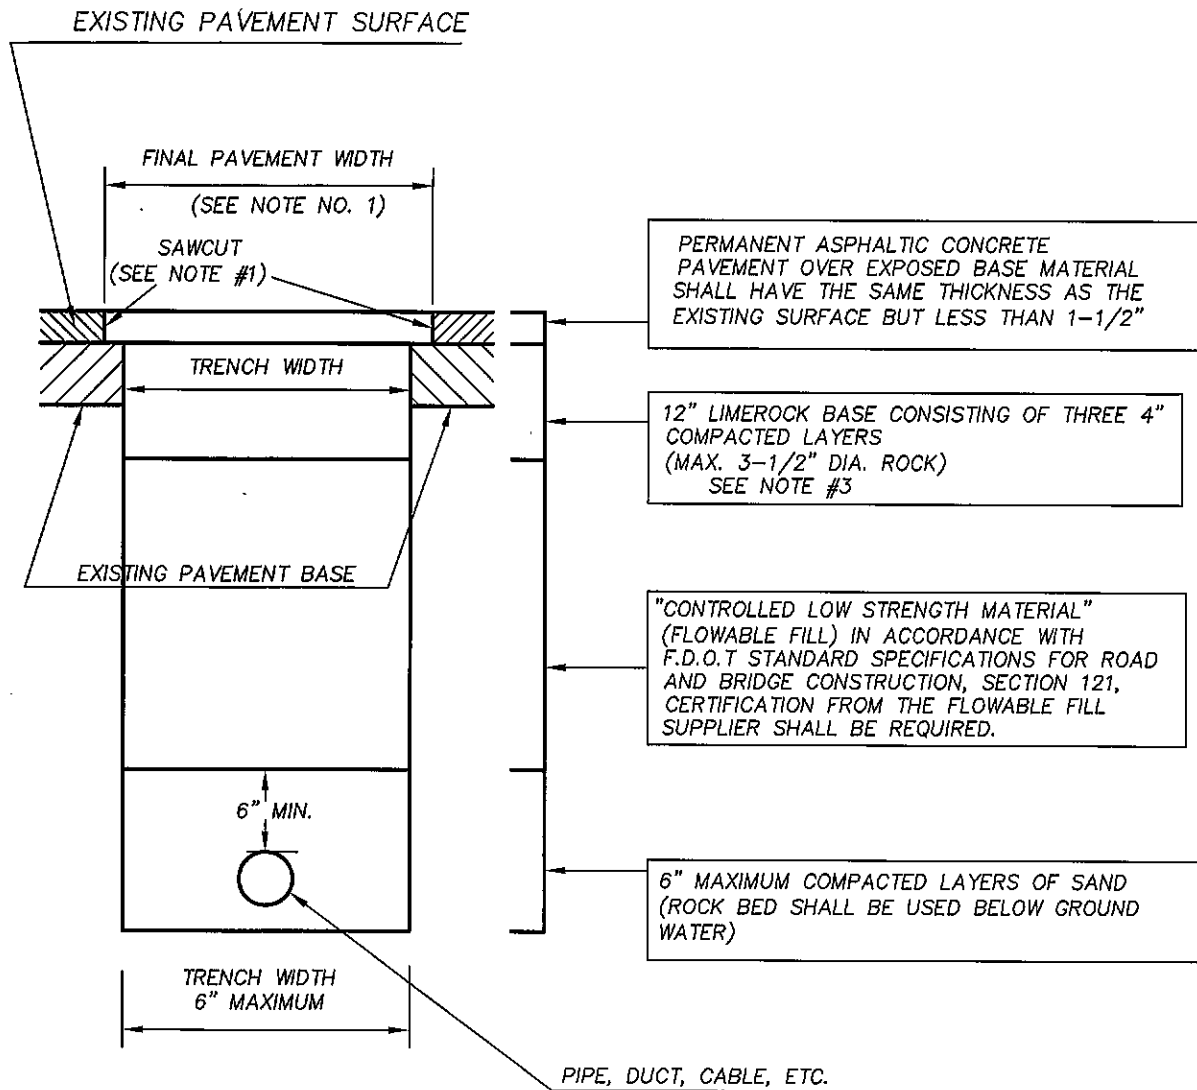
EXISTING PAVEMENT SURFACE

FINAL PAVEMENT WIDTH

(SEE NOTE NO. 1)

SAWCUT
(SEE NOTE #1)

TRENCH WIDTH

EXISTING PAVEMENT BASE

6" MIN.

TRENCH WIDTH
6" MAXIMUM

PIPE, DUCT, CABLE, ETC.

PERMANENT ASPHALTIC CONCRETE PAVEMENT OVER EXPOSED BASE MATERIAL SHALL HAVE THE SAME THICKNESS AS THE EXISTING SURFACE BUT LESS THAN 1-1/2"

12" LIMEROCK BASE CONSISTING OF THREE 4" COMPACTED LAYERS
(MAX. 3-1/2" DIA. ROCK)
SEE NOTE #3

"CONTROLLED LOW STRENGTH MATERIAL" (FLOWABLE FILL) IN ACCORDANCE WITH F.D.O.T STANDARD SPECIFICATIONS FOR ROAD AND BRIDGE CONSTRUCTION, SECTION 121, CERTIFICATION FROM THE FLOWABLE FILL SUPPLIER SHALL BE REQUIRED.

6" MAXIMUM COMPACTED LAYERS OF SAND (ROCK BED SHALL BE USED BELOW GROUND WATER)